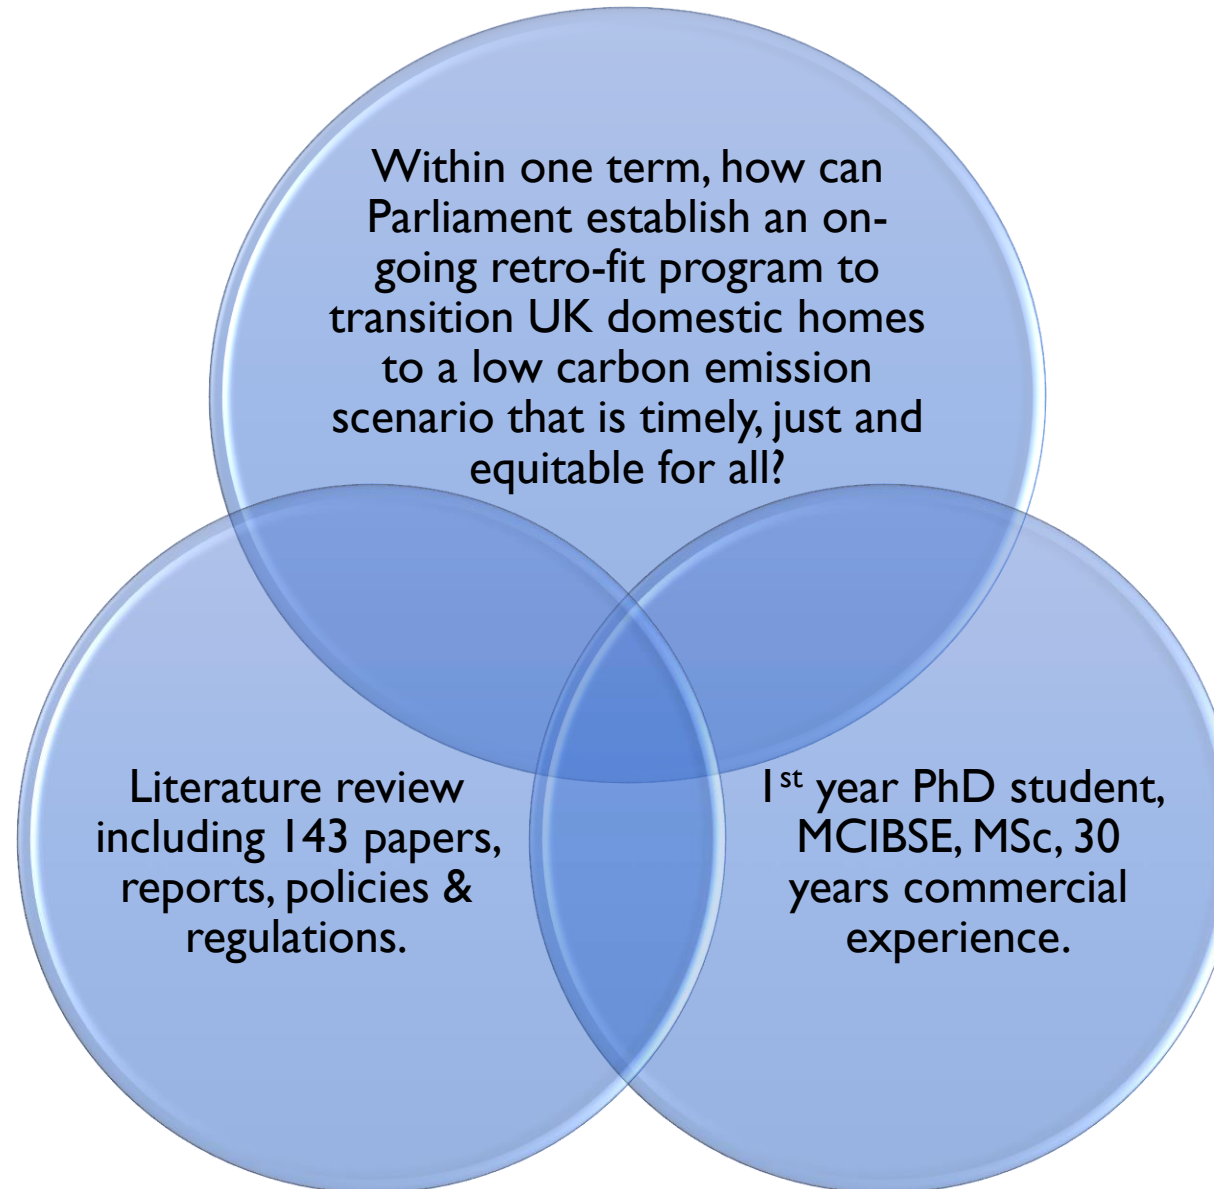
Within one term, how can Parliament establish an on-going retro-fit program to transition UK domestic homes to a low carbon emission scenario that is timely, just and equitable for all?

Literature review including 143 papers, reports, policies & regulations.

1$^{st}$ year PhD student, MCIBSE, MSc, 30 years commercial experience.